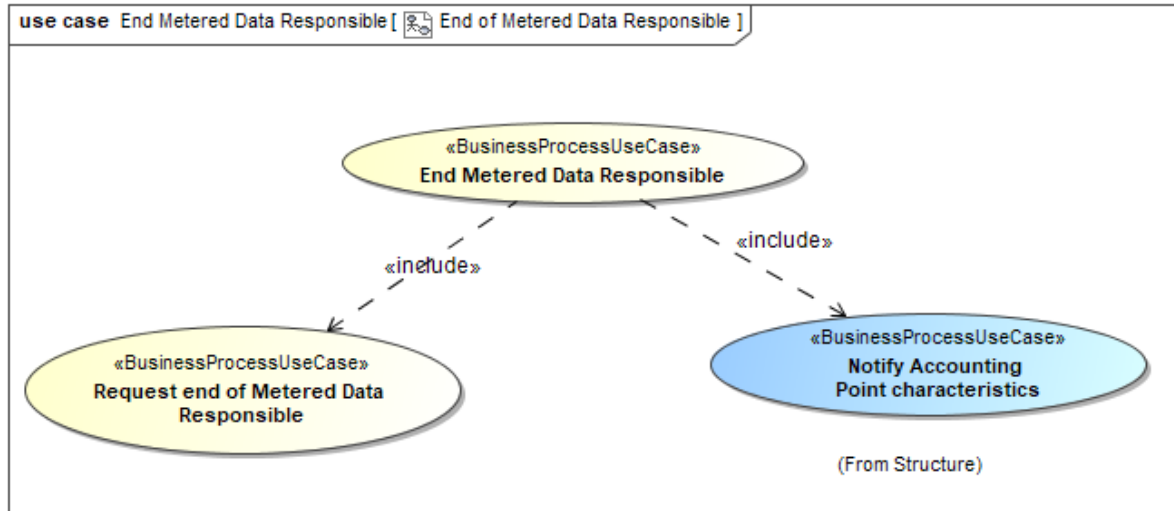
use case End Metered Data Responsible [ End of Metered Data Responsible ]

«BusinessProcessUseCase»
End Metered Data Responsible

«include»

«include»

«BusinessProcessUseCase»
Request end of Metered Data Responsible

«BusinessProcessUseCase»
Notify Accounting Point characteristics

(From Structure)